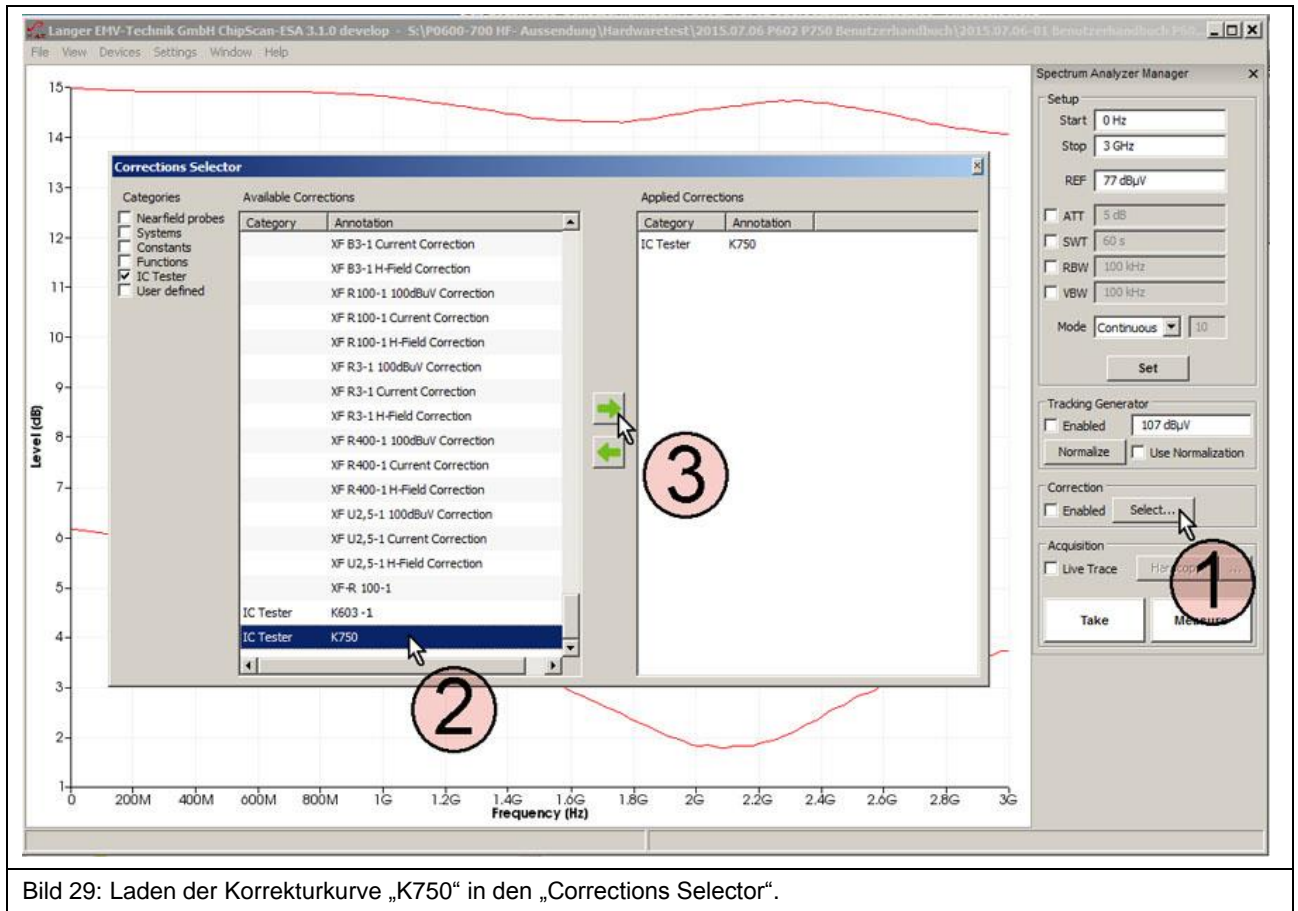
Langer EMV-Technik GmbH ChipScan-ESA 3.1.0 develop - S:\P0600-700 HF- Aussendung\Hardwaretest\2015.07.06 P602 P750 Benutzerhandbuch\2015.07.06-01 Benutzerhandbuch P60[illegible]

File View Devices Settings Window Help

15
14
13
12
11
10
9
8
7
6
5
4
3
2
1

Level (dB)

0 200M 400M 600M 800M 1G 1.2G 1.4G 1.6G 1.8G 2G 2.2G 2.4G 2.6G 2.8G 3G
Frequency (Hz)

Corrections Selector

Categories
Nearfield probes
Systems
Constants
Functions
IC Tester
User defined

Available Corrections

| Category | Annotation |
|---|---|
| | XF B3-1 Current Correction |
| | XF B3-1 H-Field Correction |
| | XF R 100-1 100dBuV Correction |
| | XF R 100-1 Current Correction |
| | XF R 100-1 H-Field Correction |
| | XF R3-1 100dBuV Correction |
| | XF R3-1 Current Correction |
| | XF R3-1 H-Field Correction |
| | XF R400-1 100dBuV Correction |
| | XF R400-1 Current Correction |
| | XF R400-1 H-Field Correction |
| | XF U2,5-1 100dBuV Correction |
| | XF U2,5-1 Current Correction |
| | XF U2,5-1 H-Field Correction |
| | XF-R 100-1 |
| IC Tester | K603 -1 |
| IC Tester | K750 |

Applied Corrections

| Category | Annotation |
|---|---|
| IC Tester | K750 |

3

2

Spectrum Analyzer Manager

Setup
Start 0 Hz
Stop 3 GHz
REF 77 dBµV
ATT 5 dB
SWT 60 s
RBW 100 kHz
VBW 100 kHz
Mode Continuous 10
Set

Tracking Generator
Enabled 107 dBµV
Normalize Use Normalization

Correction
Enabled Select...

Acquisition
Live Trace Hardcopy

1

Take Measure

Bild 29: Laden der Korrekturkurve „K750“ in den „Corrections Selector“.